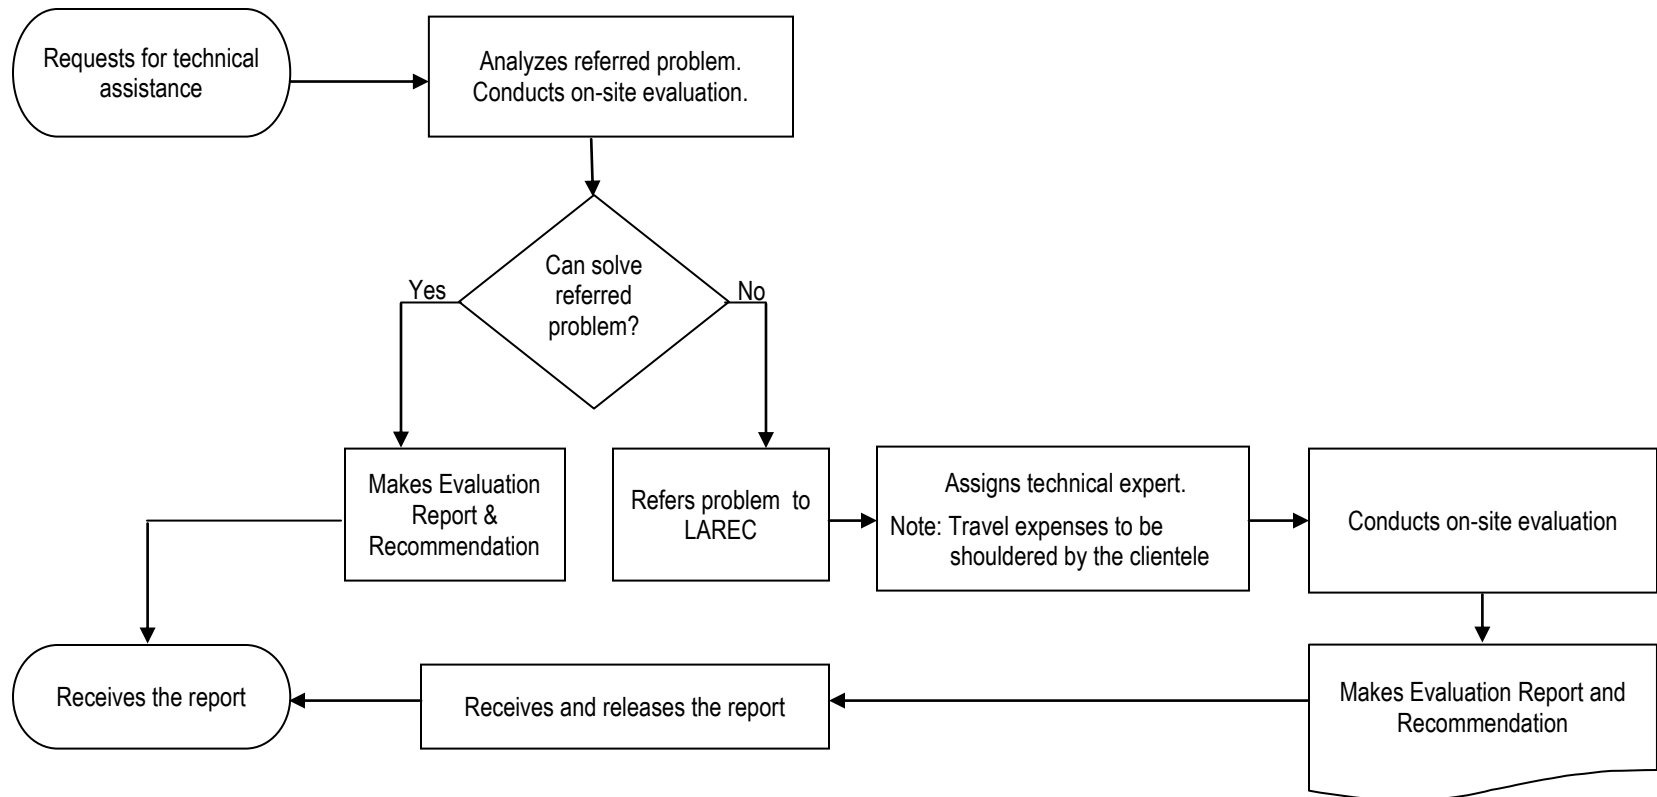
Requests for technical assistance

Analyzes referred problem. Conducts on-site evaluation.

Can solve referred problem?

Yes

No

Makes Evaluation Report & Recommendation

Refers problem to LAREC

Assigns technical expert.
Note: Travel expenses to be shouldered by the clientele

Conducts on-site evaluation

Makes Evaluation Report and Recommendation

Receives and releases the report

Receives the report